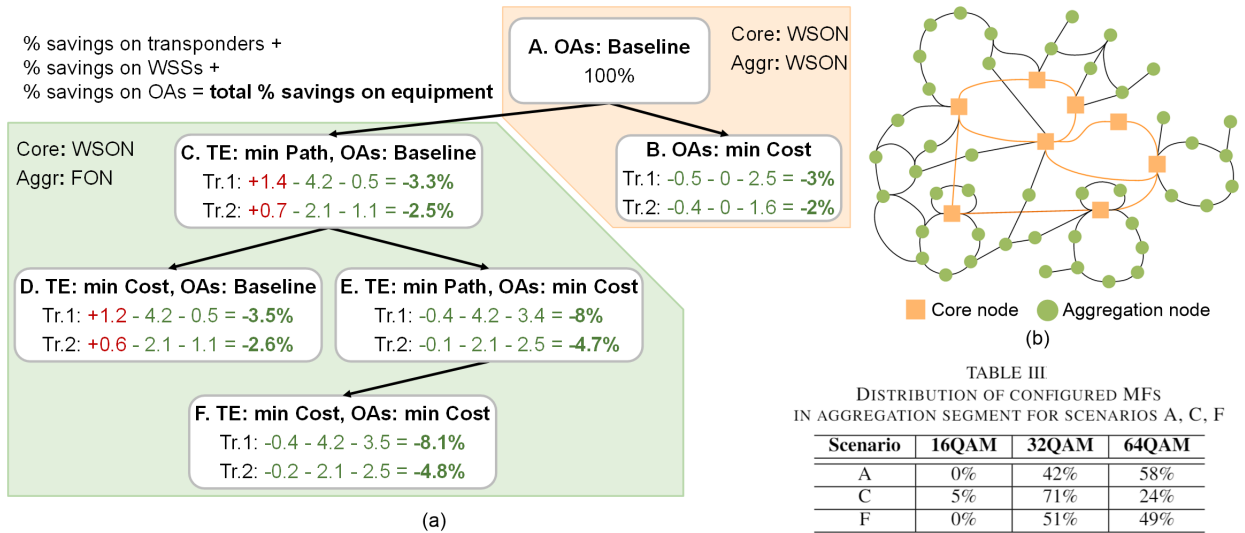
% savings on transponders +
% savings on WSSs +
% savings on OAs = **total % savings on equipment**

Core: WSON
Aggr: WSON

**A. OAs: Baseline**
100%

**B. OAs: min Cost**
Tr.1: -0.5 - 0 - 2.5 = **-3%**
Tr.2: -0.4 - 0 - 1.6 = **-2%**

Core: WSON
Aggr: FON

**C. TE: min Path, OAs: Baseline**
Tr.1: +1.4 - 4.2 - 0.5 = **-3.3%**
Tr.2: +0.7 - 2.1 - 1.1 = **-2.5%**

**D. TE: min Cost, OAs: Baseline**
Tr.1: +1.2 - 4.2 - 0.5 = **-3.5%**
Tr.2: +0.6 - 2.1 - 1.1 = **-2.6%**

**E. TE: min Path, OAs: min Cost**
Tr.1: -0.4 - 4.2 - 3.4 = **-8%**
Tr.2: -0.1 - 2.1 - 2.5 = **-4.7%**

**F. TE: min Cost, OAs: min Cost**
Tr.1: -0.4 - 4.2 - 3.5 = **-8.1%**
Tr.2: -0.2 - 2.1 - 2.5 = **-4.8%**

(a)

Core node Aggregation node

(b)

TABLE III
DISTRIBUTION OF CONFIGURED MFS IN AGGREGATION SEGMENT FOR SCENARIOS A, C, F

| Scenario | 16QAM | 32QAM | 64QAM |
|---|---|---|---|
| A | 0% | 42% | 58% |
| C | 5% | 71% | 24% |
| F | 0% | 51% | 49% |